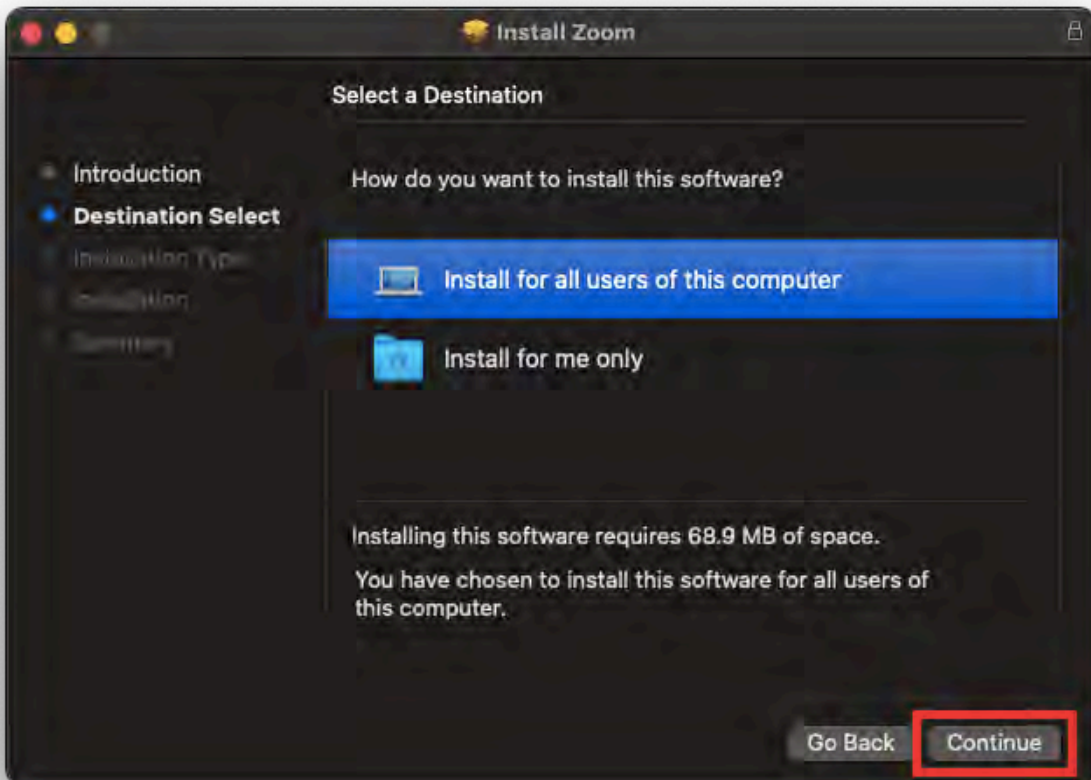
Install Zoom

Select a Destination

Introduction
Destination Select
Installation Type
Installation
Summary

How do you want to install this software?

Install for all users of this computer

Install for me only

Installing this software requires 68.9 MB of space.

You have chosen to install this software for all users of this computer.

Go Back
Continue